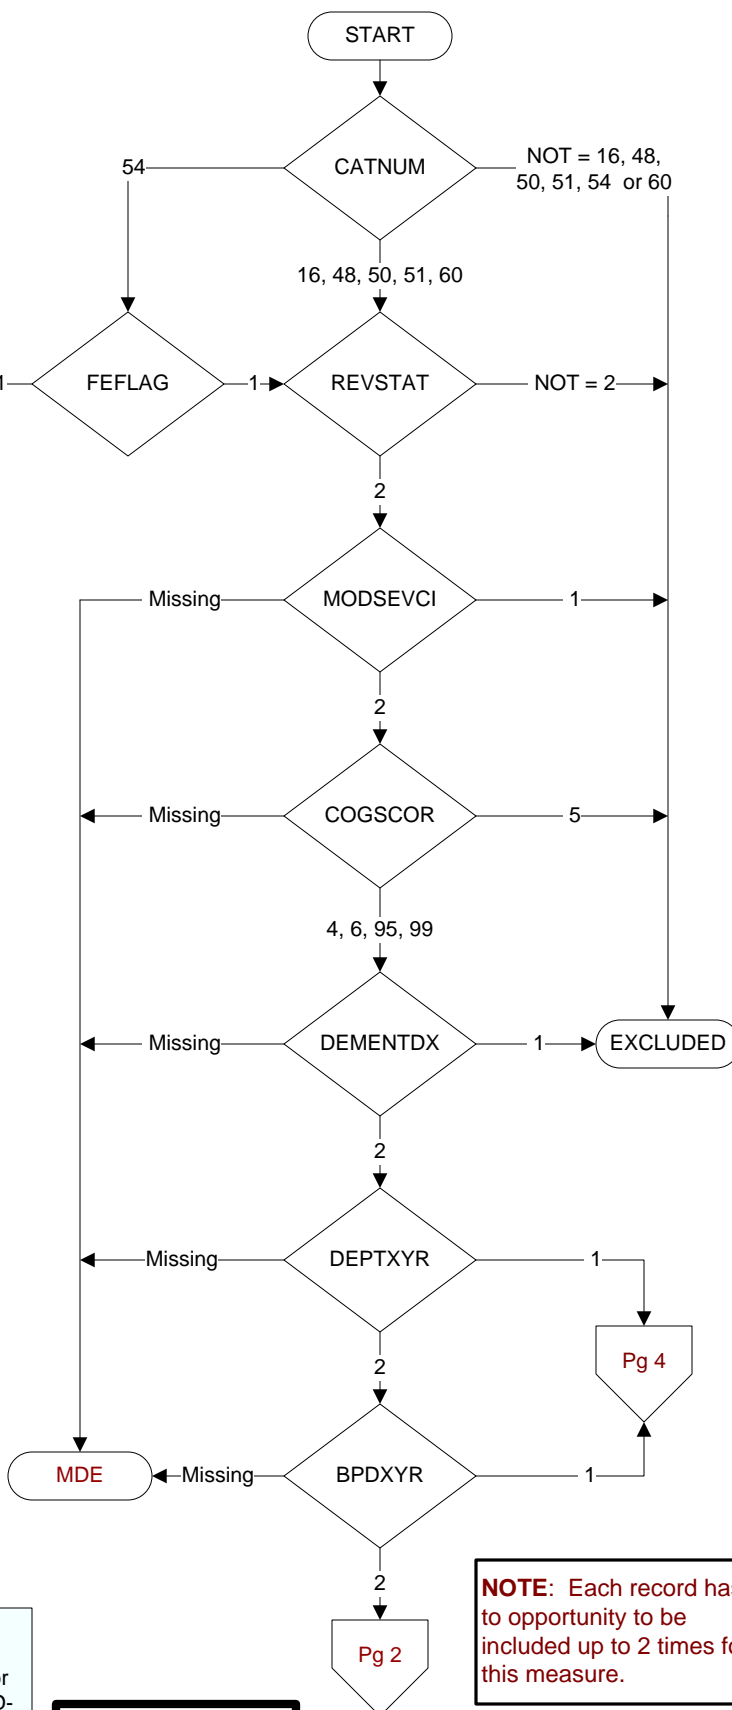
START

CATNUM

54

NOT = 16, 48, 50, 51, 54 or 60

16, 48, 50, 51, 60

FEFLAG

1

REVSTAT

NOT = 2

2

MODSEVCI

Missing

1

2

COGSCOR

Missing

5

4, 6, 95, 99

DEMENTDX

Missing

1

EXCLUDED

2

DEPTXYR

Missing

1

Pg 4

2

MDE

Missing

BPDXYR

1

2

Pg 2

NOTE: Each record has to opportunity to be included up to 2 times fo this measure.

r

0-